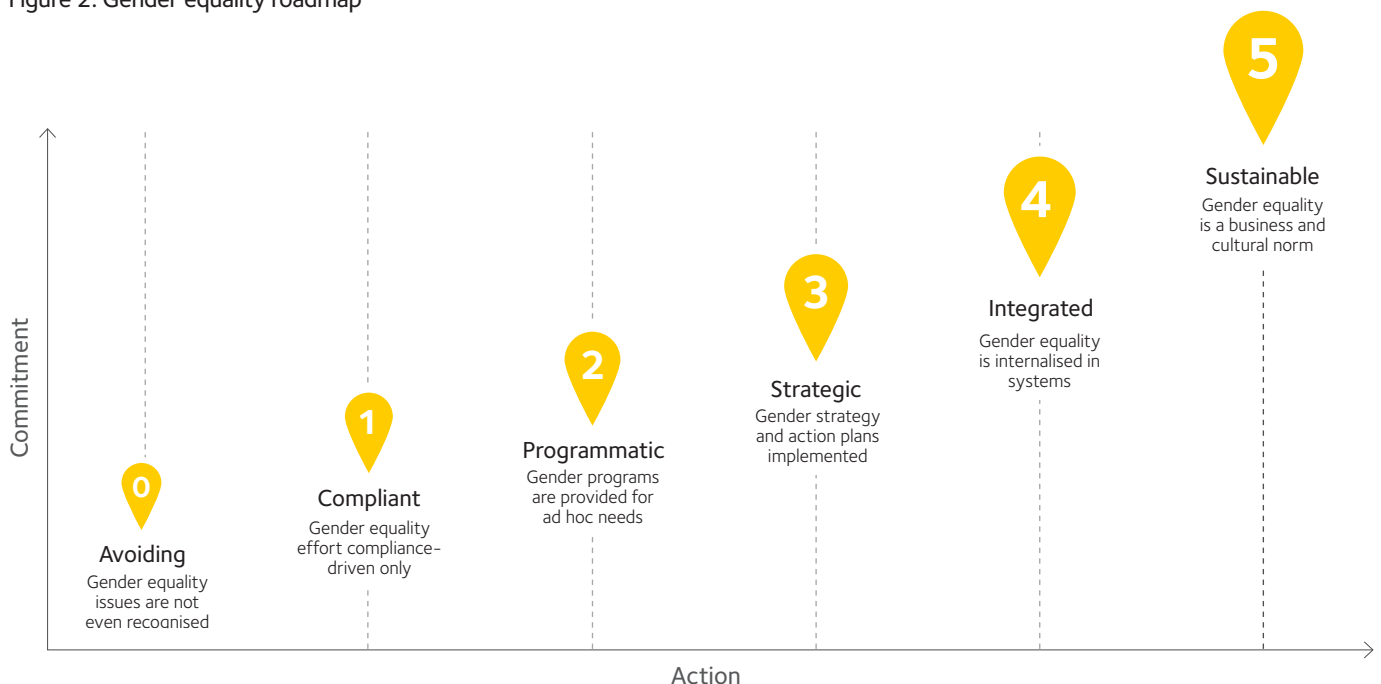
Figure 2: Gender equality roadmap

5
Sustainable
Gender equality is a business and cultural norm

4
Integrated
Gender equality is internalised in systems

3
Strategic
Gender strategy and action plans implemented

2
Programmatic
Gender programs are provided for ad hoc needs

1
Compliant
Gender equality effort compliance-driven only

0
Avoiding
Gender equality issues are not even recognised

Commitment

Action